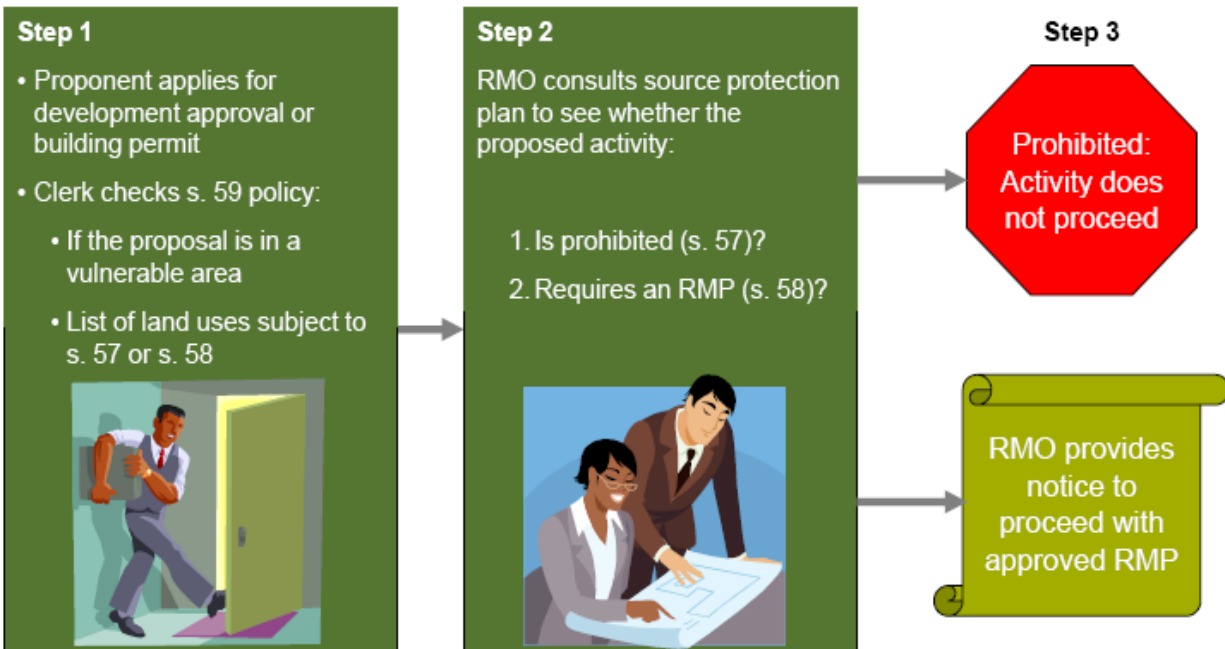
Step 1

• Proponent applies for development approval or building permit

• Clerk checks s. 59 policy:

• If the proposal is in a vulnerable area

• List of land uses subject to s. 57 or s. 58

Step 2

RMO consults source protection plan to see whether the proposed activity:

1. Is prohibited (s. 57)?

2. Requires an RMP (s. 58)?

Step 3

Prohibited: Activity does not proceed

RMO provides notice to proceed with approved RMP